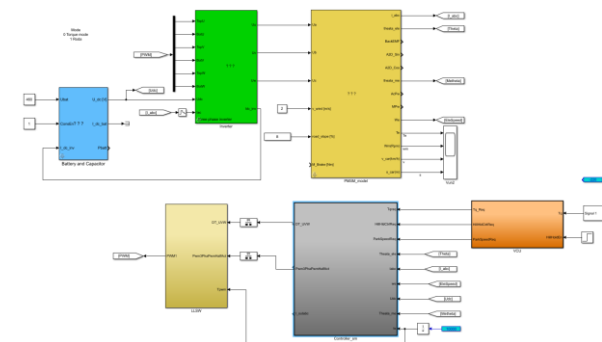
Mode
0 Torque mode
1 Ratio

[PWM]

Inverter

[I_abc]

[Theta]

[Ntheta]

[Wmspeed]

Battery and Capacitor

Battery and Capacitor

PMSM_model

2

Scope

[PWM]

LUIN

[Theta]

[I_abc]

[Wmspeed]

[Udc]

[Ntheta]

Controller_init

VCU

Signal 1